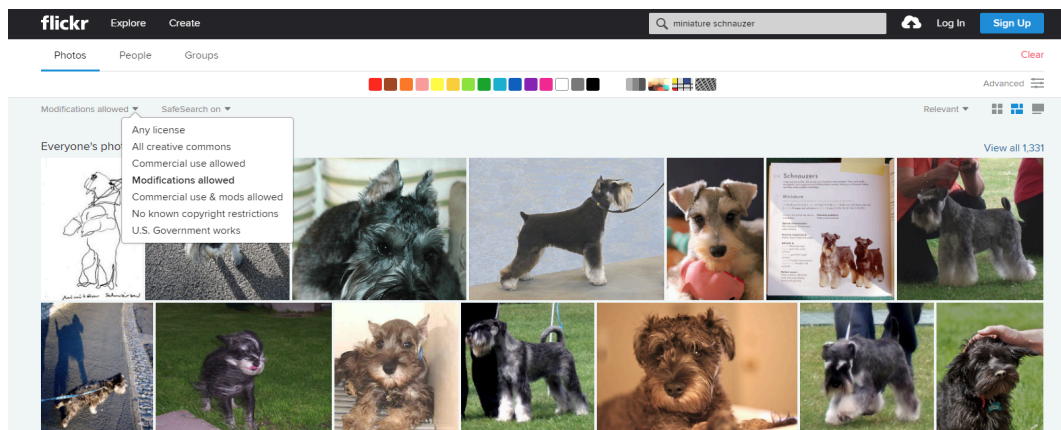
flickr Explore Create

miniature schnauzer

Log In Sign Up

Photos People Groups

Clear

Advanced

Modifications allowed SafeSearch on

Relevant

Any license
All creative commons
Commercial use allowed
Modifications allowed
Commercial use & mods allowed
No known copyright restrictions
U.S. Government works

Everyone's phot

View all 1,331

Schnauzers

Miniature